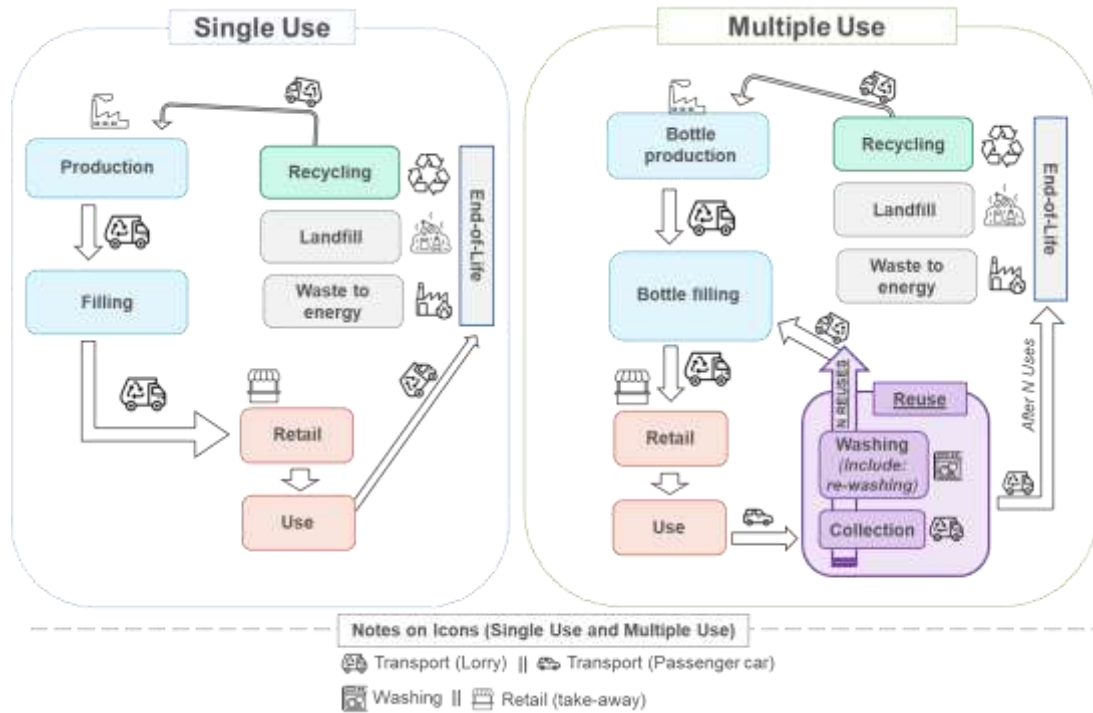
Single Use

Production

Recycling

Landfill

Waste to energy

End-of-Life

Filling

Retail

Use

Multiple Use

Bottle production

Recycling

Landfill

Waste to energy

End-of-Life

Bottle filling

N REUSES

Reuse

Washing (include: re-washing)

Collection

After N Uses

Retail

Use

Notes on Icons (Single Use and Multiple Use)

Transport (Lorry) || Transport (Passenger car)

Washing || Retail (take-away)